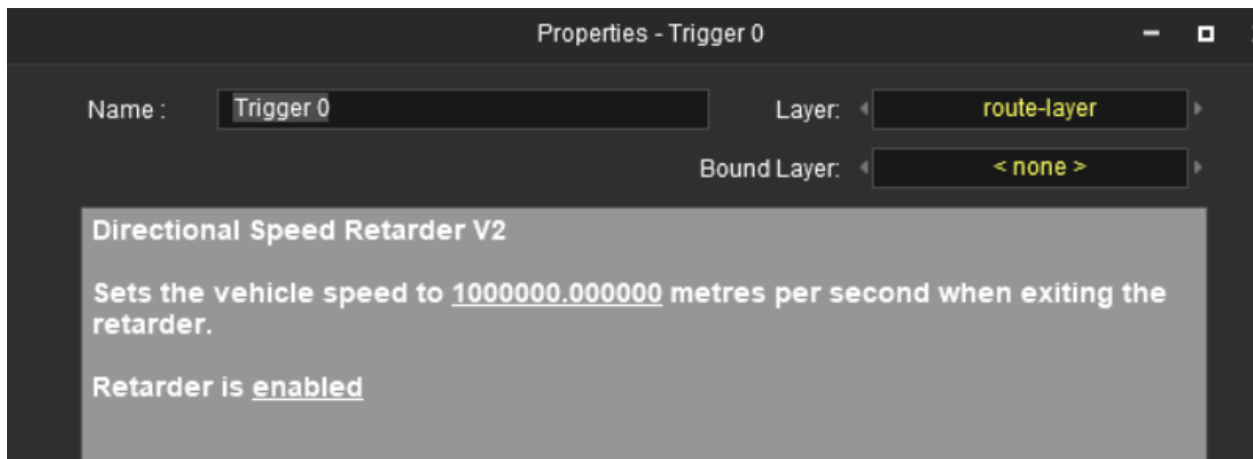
Properties - Trigger 0

Name : Trigger 0

Layer: route-layer

Bound Layer: < none >

Directional Speed Retarder V2

Sets the vehicle speed to 1000000.000000 metres per second when exiting the retarder.

Retarder is enabled